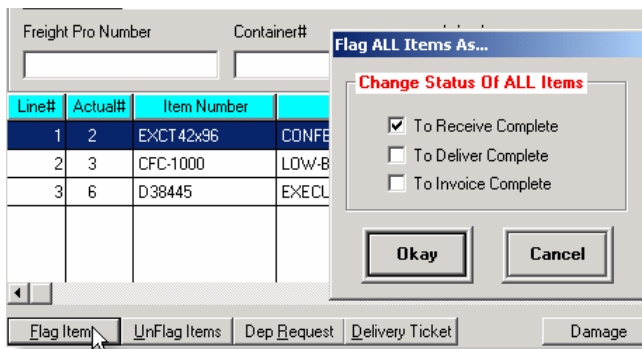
Freight Pro Number

Container#

Flag ALL Items As...

Change Status Of ALL Items

To Receive Complete

To Deliver Complete

To Invoice Complete

Okay

Cancel

| Line# | Actual# | Item Number | |
|---|---|---|---|
| 1 | 2 | EXCT42x96 | CONFE |
| 2 | 3 | CFC-1000 | LOW-B |
| 3 | 6 | D38445 | EXECU |

Flag Item

UnFlag Items

Dep Request

Delivery Ticket

Damage